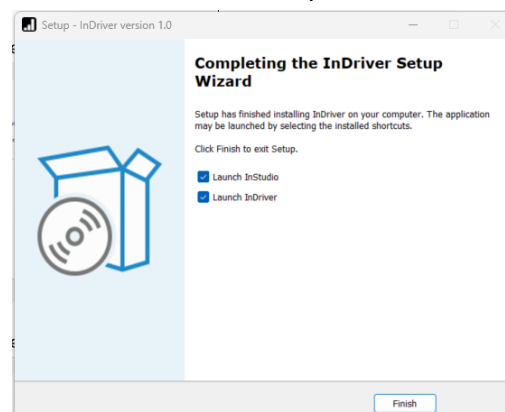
Setup - InDriver version 1.0

Completing the InDriver Setup Wizard

Setup has finished installing InDriver on your computer. The application may be launched by selecting the installed shortcuts.

Click Finish to exit Setup.

Launch InStudio

Launch InDriver

Finish